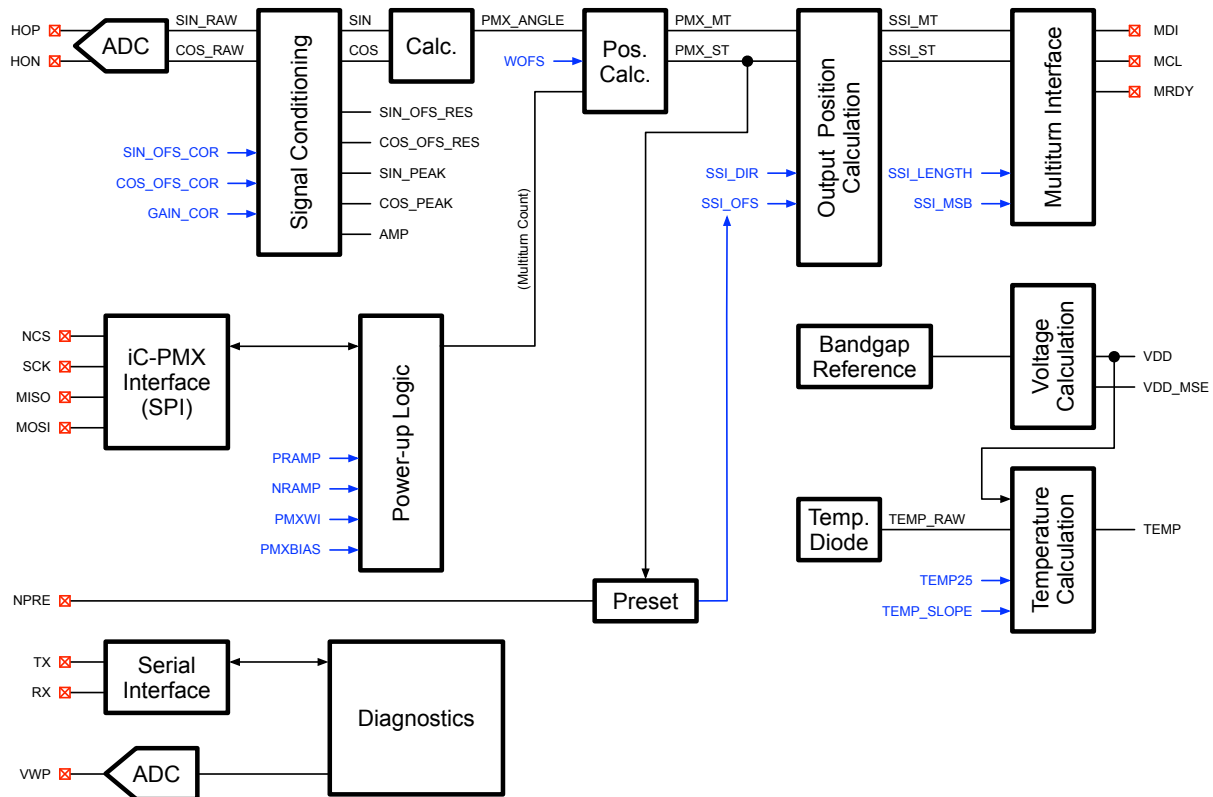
HOP
HON
ADC
SIN_RAW
COS_RAW
Signal Conditioning
SIN
COS
Calc.
PMX_ANGLE
WOFS
Pos. Calc.
PMX_MT
PMX_ST
Output Position Calculation
SSI_MT
SSI_ST
Multiturn Interface
MDI
MCL
MRDY
SIN_OFS_RES
COS_OFS_RES
SIN_PEAK
COS_PEAK
AMP
SIN_OFS_COR
COS_OFS_COR
GAIN_COR
(Multiturn Count)
SSI_DIR
SSI_OFS
SSI_LENGTH
SSI_MSB
NCS
SCK
MISO
MOSI
iC-PMX Interface (SPI)
Power-up Logic
PRAMP
NRAMP
PMXWI
PMXBIAS
Bandgap Reference
Voltage Calculation
VDD
VDD_MSE
Temp. Diode
TEMP_RAW
Temperature Calculation
TEMP
TEMP25
TEMP_SLOPE
NPRE
Preset
TX
RX
Serial Interface
Diagnostics
VWP
ADC